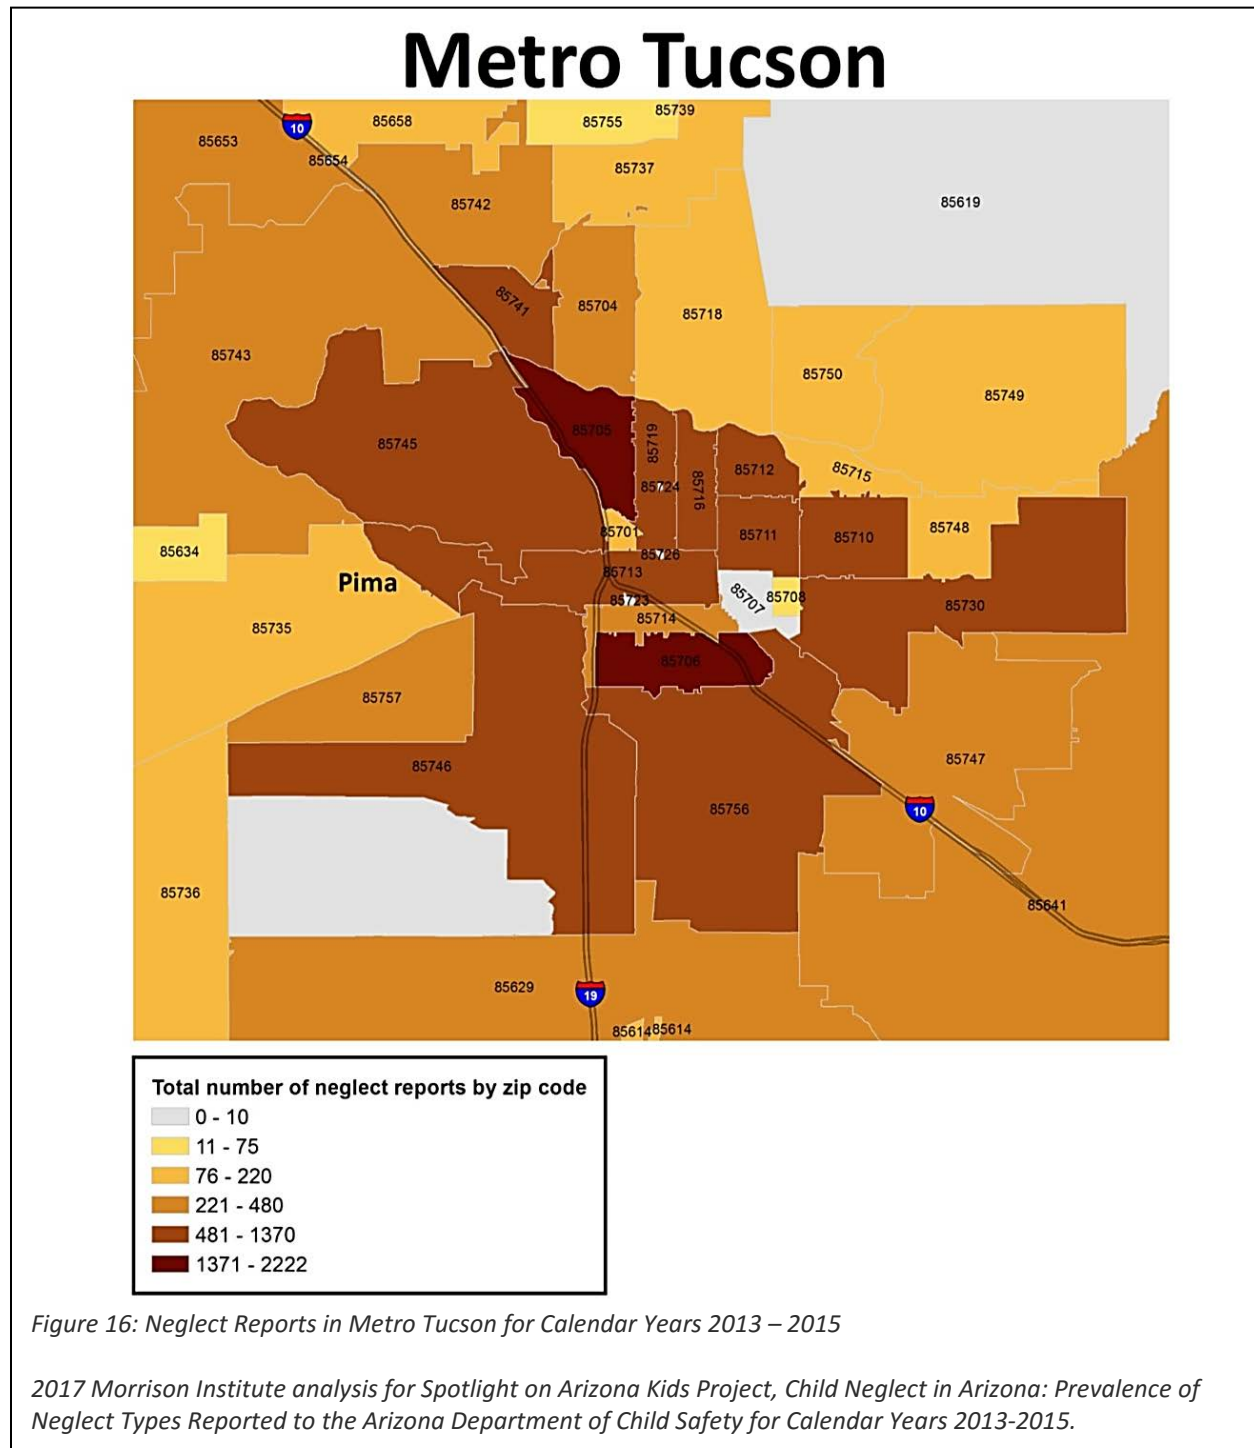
Metro Tucson

85739
85658
85755
85653
85654
85737
85742
85619
85741
85704
85718
85743
85750
85749
85745
85705
85719
85712
85715
85724
85716
85711
85710
85748
85634
85701
85726
85713
Pima
85707
85708
85730
85723
85735
85714
85706
85757
85747
85746
85756
85736
85641
85629
85614
85614

10
10
19

Total number of neglect reports by zip code
0 - 10
11 - 75
76 - 220
221 - 480
481 - 1370
1371 - 2222

Figure 16: Neglect Reports in Metro Tucson for Calendar Years 2013 – 2015

2017 Morrison Institute analysis for Spotlight on Arizona Kids Project, Child Neglect in Arizona: Prevalence of Neglect Types Reported to the Arizona Department of Child Safety for Calendar Years 2013-2015.